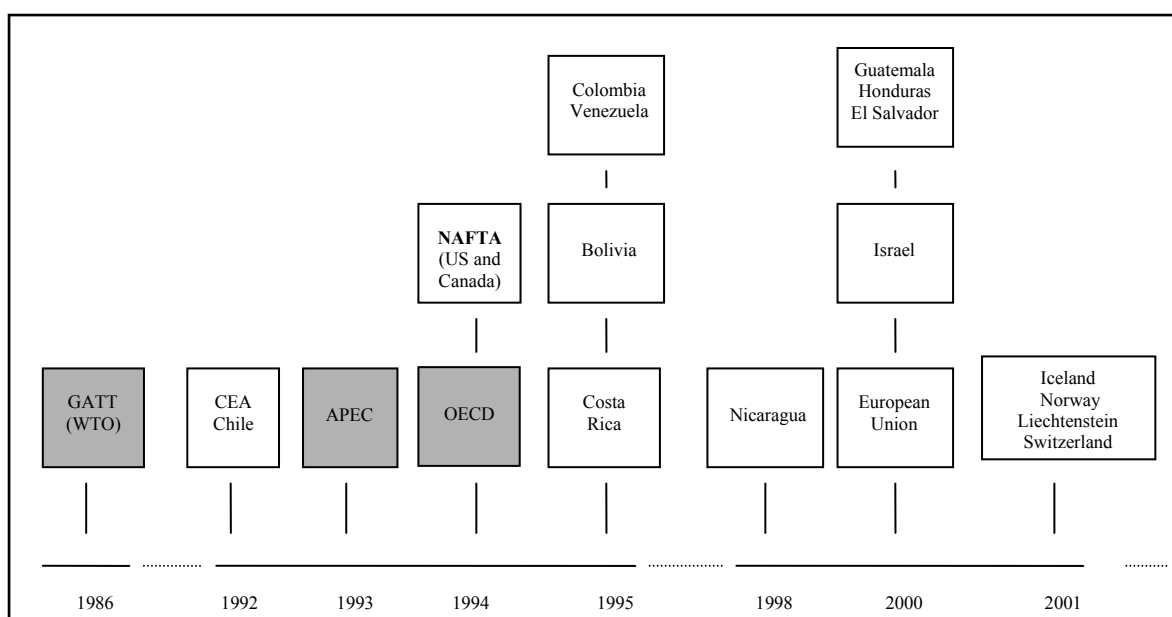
Colombia
Venezuela

Guatemala
Honduras
El Salvador

NAFTA
(US and Canada)

Bolivia

Israel

GATT
(WTO)

CEA
Chile

APEC

OECD

Costa
Rica

Nicaragua

European
Union

Iceland
Norway
Liechtenstein
Switzerland

1986

1992

1993

1994

1995

1998

2000

2001